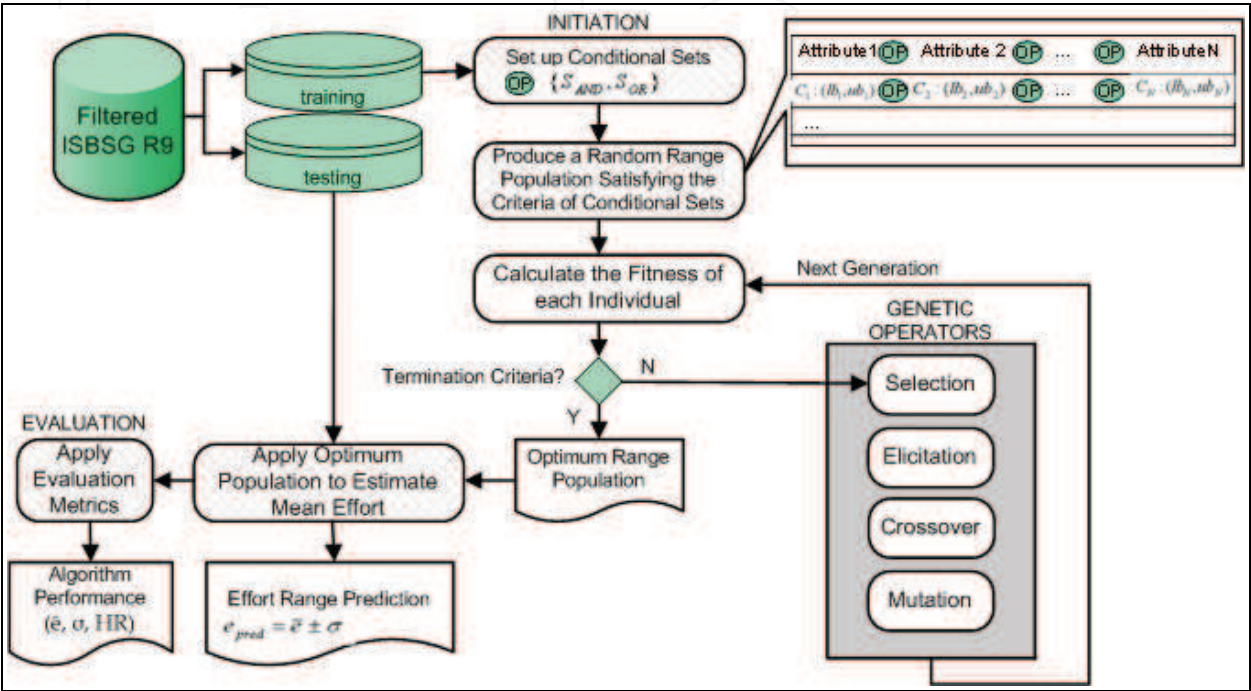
Filtered ISBSG R9

training

testing

INITIATION

Set up Conditional Sets

OP $\{S_{AND}, S_{OR}\}$

Attribute1 OP Attribute 2 OP ... OP AttributeN

$C_1:(lb_1,ub_1)$ OP $C_2:(lb_2,ub_2)$ OP ... OP $C_N:(lb_N,ub_N)$

...

Produce a Random Range Population Satisfying the Criteria of Conditional Sets

Calculate the Fitness of each Individual

Next Generation

GENETIC OPERATORS

Termination Criteria?

N

Y

Selection

Elicitation

Crossover

Mutation

Optimum Range Population

EVALUATION

Apply Evaluation Metrics

Apply Optimum Population to Estimate Mean Effort

Algorithm Performance ($\bar{e}$, σ, HR)

Effort Range Prediction

$e_{pred.} = \bar{e} \pm \sigma$